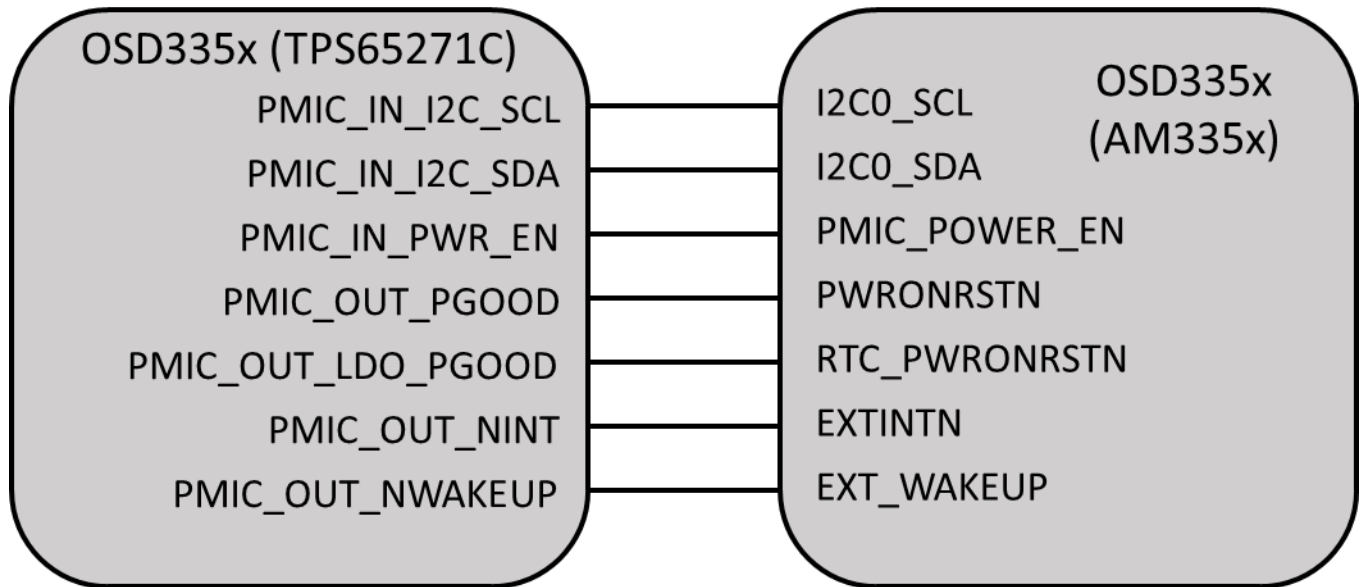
OSD335x (TPS65271C)
PMIC_IN_I2C_SCL
PMIC_IN_I2C_SDA
PMIC_IN_PWR_EN
PMIC_OUT_PGOOD
PMIC_OUT_LDO_PGOOD
PMIC_OUT_NINT
PMIC_OUT_NWAKEUP

OSD335x
(AM335x)
I2C0_SCL
I2C0_SDA
PMIC_POWER_EN
PWRONRSTN
RTC_PWRONRSTN
EXTINTN
EXT_WAKEUP